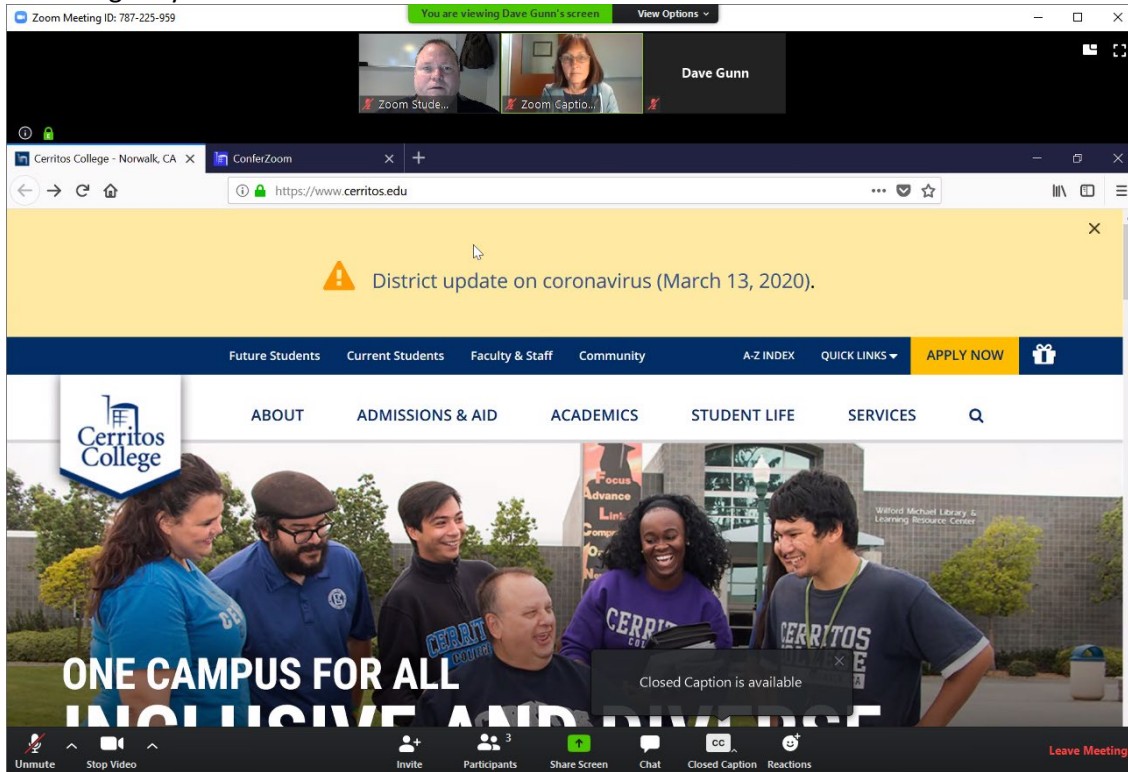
Zoom Meeting ID: 787-225-959

You are viewing Dave Gunn's screen View Options

Zoom Stude... Zoom Captio... Dave Gunn

Cerritos College - Norwalk, CA ConferZoom

https://www.cerritos.edu

District update on coronavirus (March 13, 2020).

Future Students Current Students Faculty & Staff Community A-Z INDEX QUICK LINKS APPLY NOW

Cerritos College

ABOUT ADMISSIONS & AID ACADEMICS STUDENT LIFE SERVICES

Focus Advance Link

Wilford Michael Library & Learning Resource Center

CERRITOS COLLEGE

CERRITOS

ONE CAMPUS FOR ALL

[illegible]

Closed Caption is available

Unmute Stop Video Invite Participants 3 Share Screen Chat Closed Caption Reactions Leave Meeting